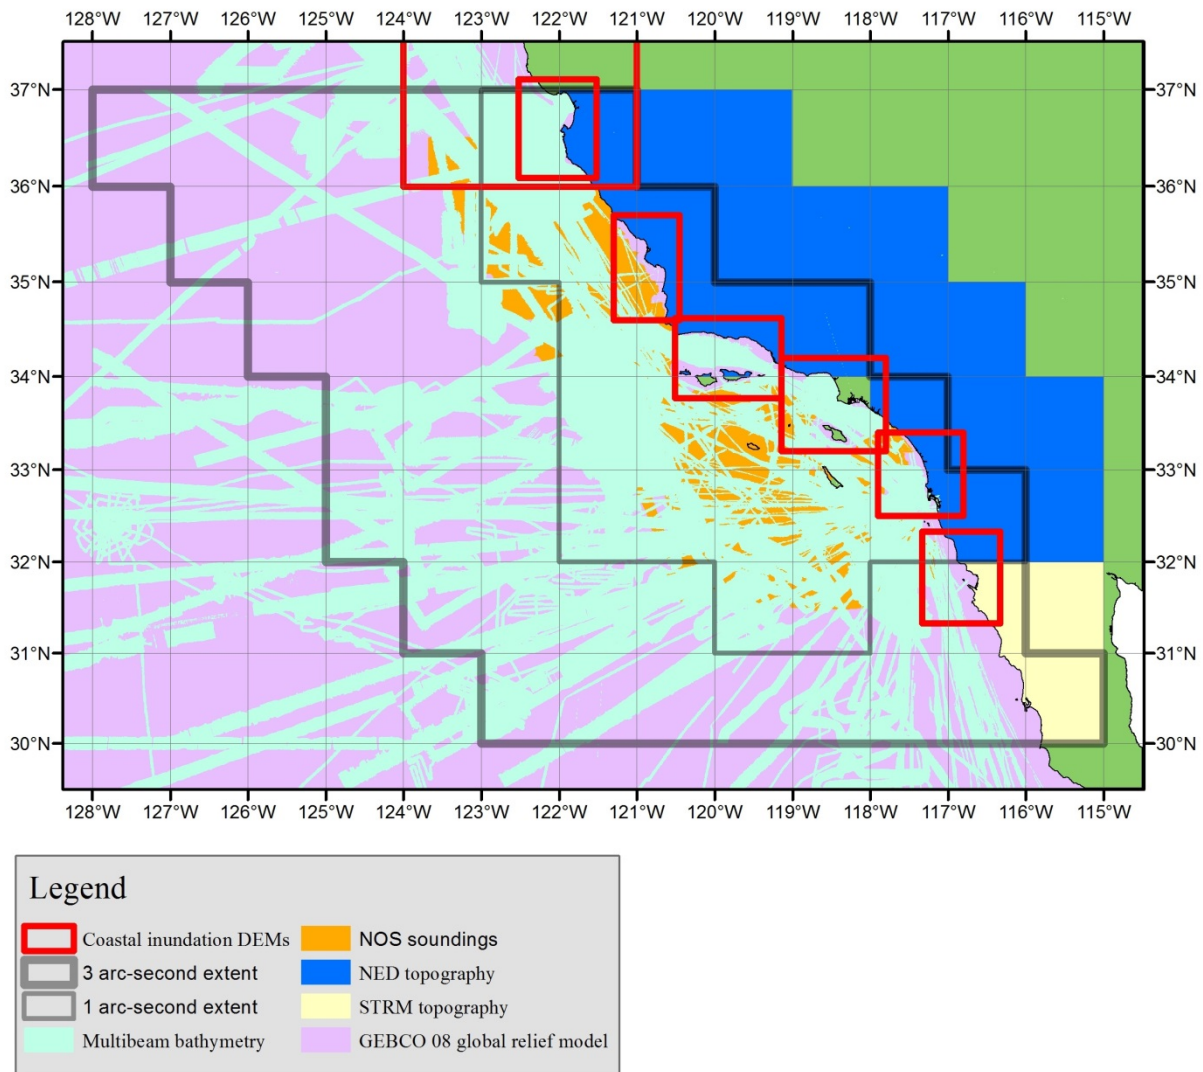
128°W 127°W 126°W 125°W 124°W 123°W 122°W 121°W 120°W 119°W 118°W 117°W 116°W 115°W

37°N 36°N 35°N 34°N 33°N 32°N 31°N 30°N

37°N 36°N 35°N 34°N 33°N 32°N 31°N 30°N

128°W 127°W 126°W 125°W 124°W 123°W 122°W 121°W 120°W 119°W 118°W 117°W 116°W 115°W

Legend

Coastal inundation DEMs
3 arc-second extent
1 arc-second extent
Multibeam bathymetry
NOS soundings
NED topography
STRM topography
GEBCO 08 global relief model